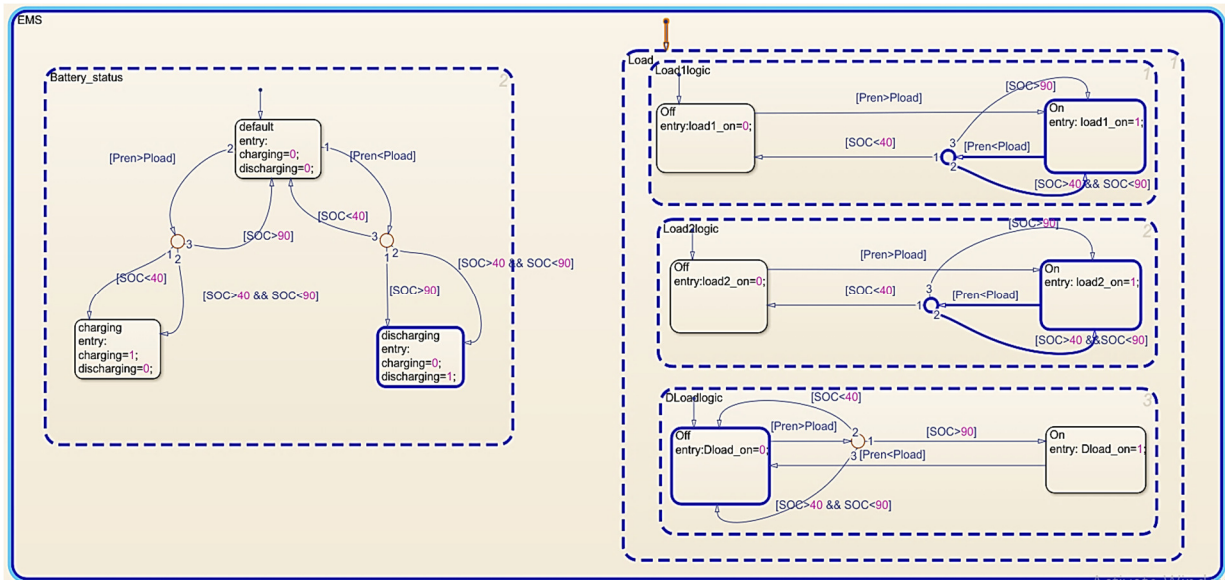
EMS

Battery_status
2

default
entry:
charging=0;
discharging=0;

[Pren>Pload]
2
1
[Pren<Pload]

[SOC<40]
3
[SOC>90]
3
1 2
1 2
[SOC<40]
[SOC>40 && SOC<90]
[SOC>90]
[SOC>40 && SOC<90]

charging
entry:
charging=1;
discharging=0;

discharging
entry:
charging=0;
discharging=1;

Load
1

Load1logic
1

Off
entry:load1_on=0;

[Pren>Pload]
[SOC>90]
3
On
entry: load1_on=1;
[SOC<40]
1
[Pren<Pload]
2
[SOC>40 && SOC<90]

Load2logic
2

Off
entry:load2_on=0;

[SOC>90]
[Pren>Pload]
3
On
entry: load2_on=1;
[SOC<40]
1
[Pren<Pload]
2
[SOC>40 &&SOC<90]

DLoadlogic
3

[SOC<40]
Off
entry:Dload_on=0;
[Pren>Pload]
2
1
[SOC>90]
On
entry: Dload_on=1;
3
[Pren<Pload]
[SOC>40 && SOC<90]